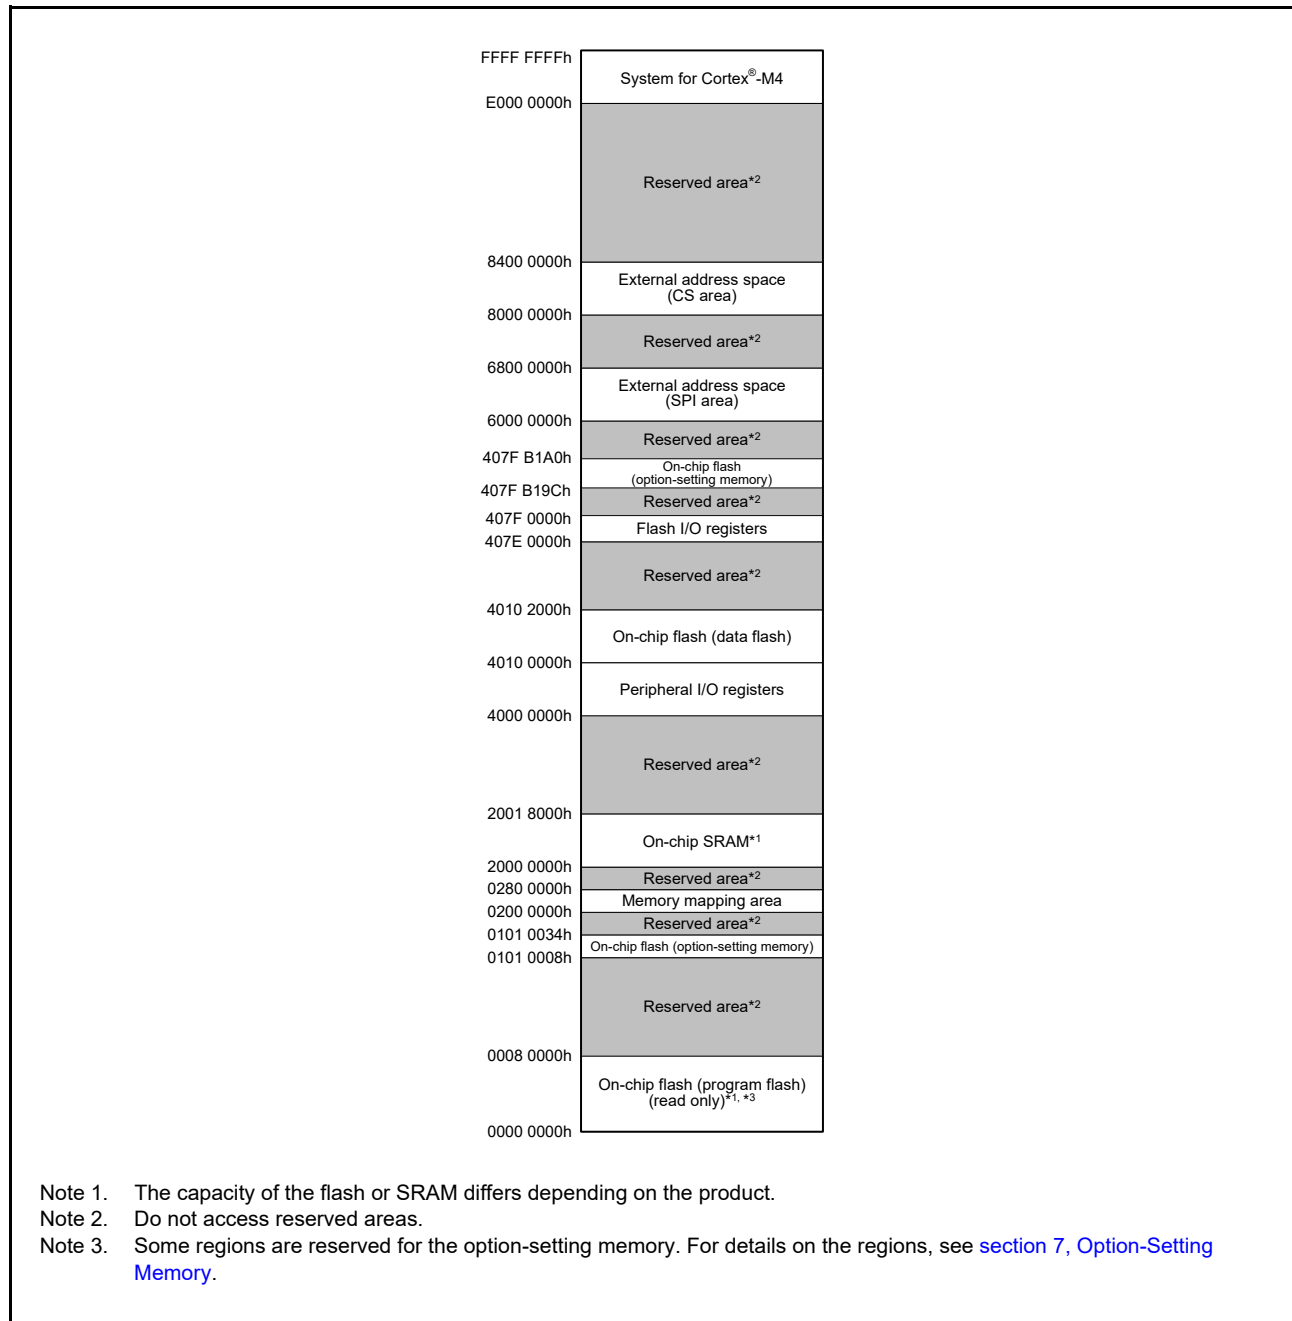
FFFF FFFFh
System for Cortex®-M4
E000 0000h
Reserved area*2
8400 0000h
External address space (CS area)
8000 0000h
Reserved area*2
6800 0000h
External address space (SPI area)
6000 0000h
Reserved area*2
407F B1A0h
On-chip flash (option-setting memory)
407F B19Ch
Reserved area*2
407F 0000h
Flash I/O registers
407E 0000h
Reserved area*2
4010 2000h
On-chip flash (data flash)
4010 0000h
Peripheral I/O registers
4000 0000h
Reserved area*2
2001 8000h
On-chip SRAM*1
2000 0000h
Reserved area*2
0280 0000h
Memory mapping area
0200 0000h
Reserved area*2
0101 0034h
On-chip flash (option-setting memory)
0101 0008h
Reserved area*2
0008 0000h
On-chip flash (program flash) (read only)*1, *3
0000 0000h

Note 1. The capacity of the flash or SRAM differs depending on the product.
Note 2. Do not access reserved areas.
Note 3. Some regions are reserved for the option-setting memory. For details on the regions, see section 7, Option-Setting Memory.